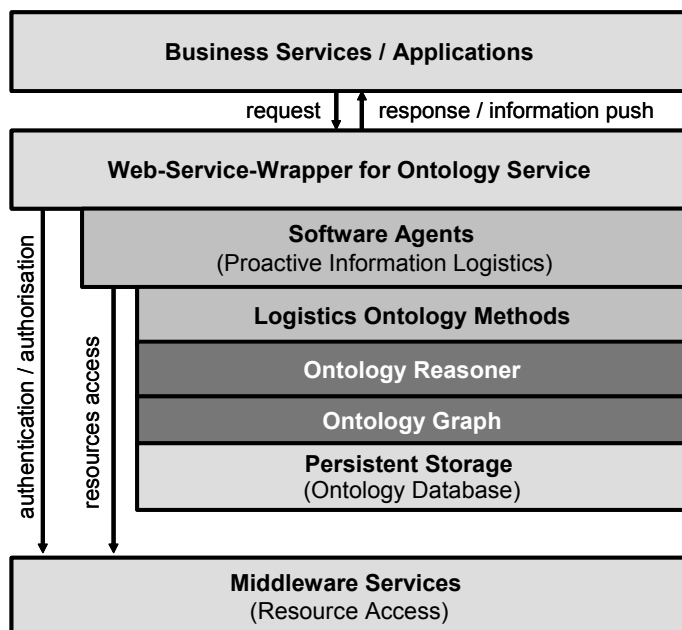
Business Services / Applications

request

response / information push

Web-Service-Wrapper for Ontology Service

authentication / authorisation

resources access

Software Agents
(Proactive Information Logistics)

Logistics Ontology Methods

Ontology Reasoner

Ontology Graph

Persistent Storage
(Ontology Database)

Middleware Services
(Resource Access)